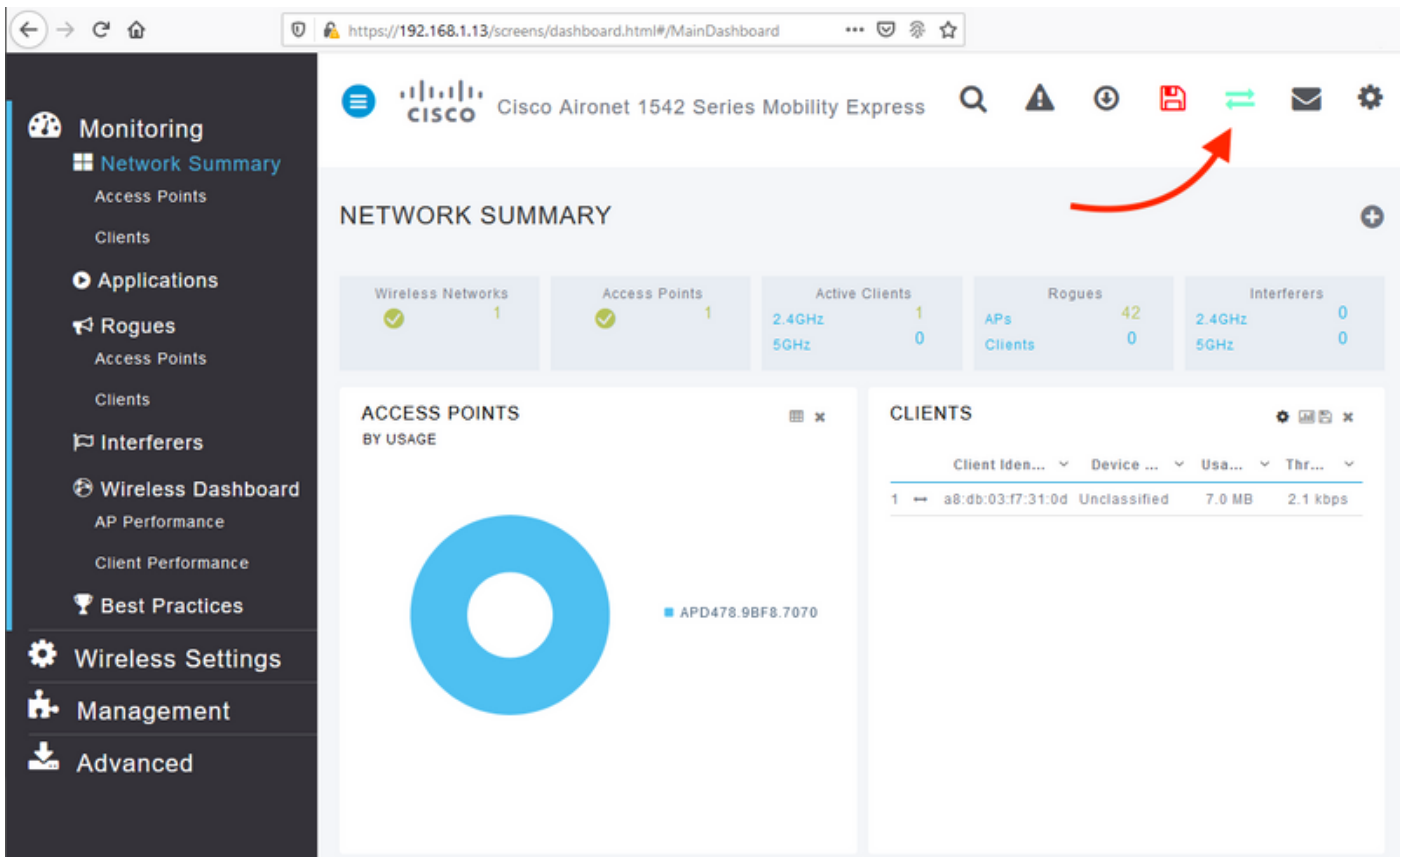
https://192.168.1.13/screens/dashboard.html#/MainDashboard

Monitoring
Network Summary
Access Points
Clients
Applications
Rogues
Access Points
Clients
Interferers
Wireless Dashboard
AP Performance
Client Performance
Best Practices
Wireless Settings
Management
Advanced

cisco Cisco Aironet 1542 Series Mobility Express

NETWORK SUMMARY

| Wireless Networks | Access Points | Active Clients | Rogues | Interferers |
|---|---|---|---|---|
| 1 | 1 | 2.4GHz 1 | APs 42 | 2.4GHz 0 |
| | | 5GHz 0 | Clients 0 | 5GHz 0 |

ACCESS POINTS
BY USAGE

APD478.9BF8.7070

CLIENTS

| | | Client Iden... | Device ... | Usa... | Thr... |
|---|---|---|---|---|---|
| 1 | ⟷ | a8:db:03:f7:31:0d | Unclassified | 7.0 MB | 2.1 kbps |